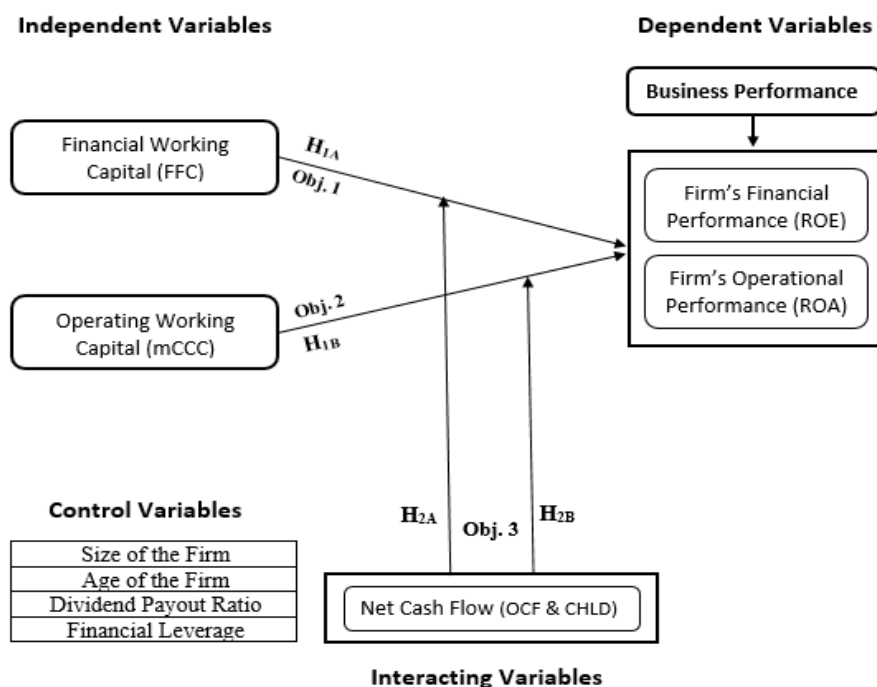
Independent Variables

Dependent Variables

Business Performance

Financial Working Capital (FFC)

$H_{1A}$

Obj. 1

Firm's Financial Performance (ROE)

Firm's Operational Performance (ROA)

Operating Working Capital (mCCC)

Obj. 2

$H_{1B}$

Control Variables

| Size of the Firm |
|---|
| Age of the Firm |
| Dividend Payout Ratio |
| Financial Leverage |

$H_{2A}$

Obj. 3

$H_{2B}$

Net Cash Flow (OCF & CHLD)

Interacting Variables